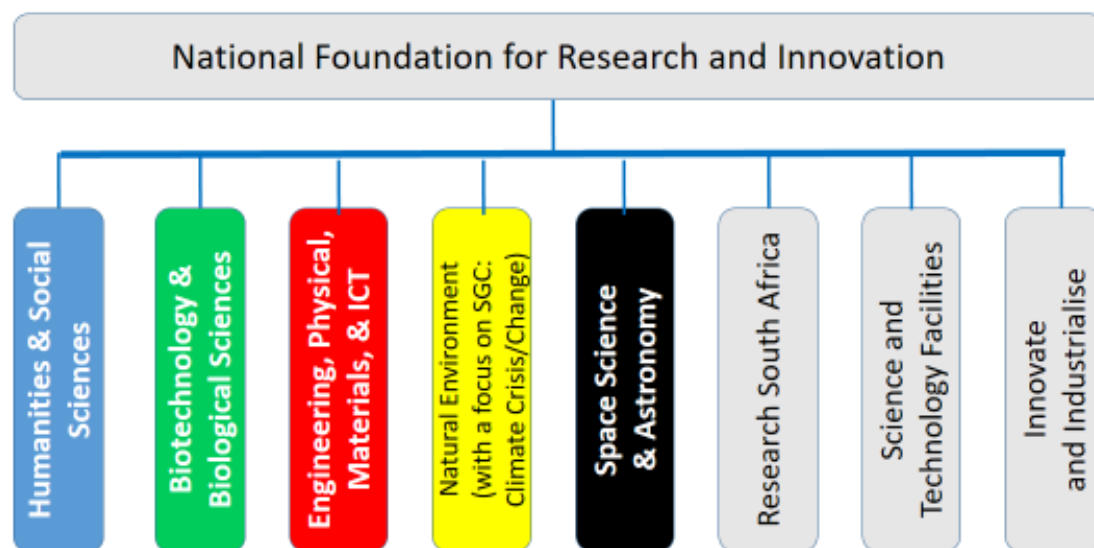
National Foundation for Research and Innovation

Humanities & Social Sciences

Biotechnology & Biological Sciences

Engineering, Physical, Materials, & ICT

Natural Environment (with a focus on SGC: Climate Crisis/Change)

Space Science & Astronomy

Research South Africa

Science and Technology Facilities

Innovate and Industrialise